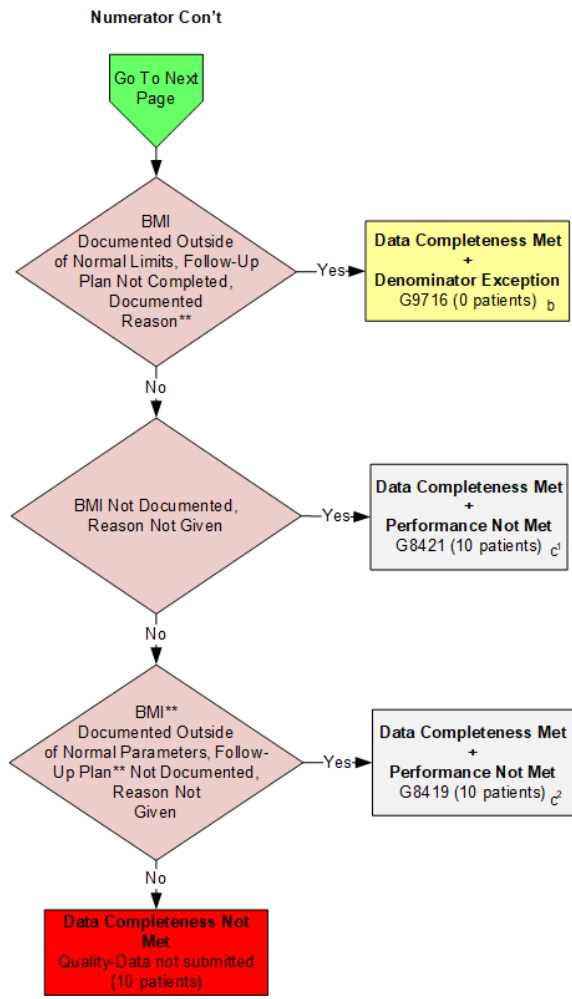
Numerator Con't

Go To Next Page

BMI Documented Outside of Normal Limits, Follow-Up Plan Not Completed, Documented Reason**

Yes

Data Completeness Met
+
Denominator Exception
G9716 (0 patients) b

No

BMI Not Documented, Reason Not Given

Yes

Data Completeness Met
+
Performance Not Met
G8421 (10 patients) $c^1$

No

BMI** Documented Outside of Normal Parameters, Follow-Up Plan** Not Documented, Reason Not Given

Yes

Data Completeness Met
+
Performance Not Met
G8419 (10 patients) $c^2$

No

Data Completeness Not Met
Quality-Data not submitted (10 patients)